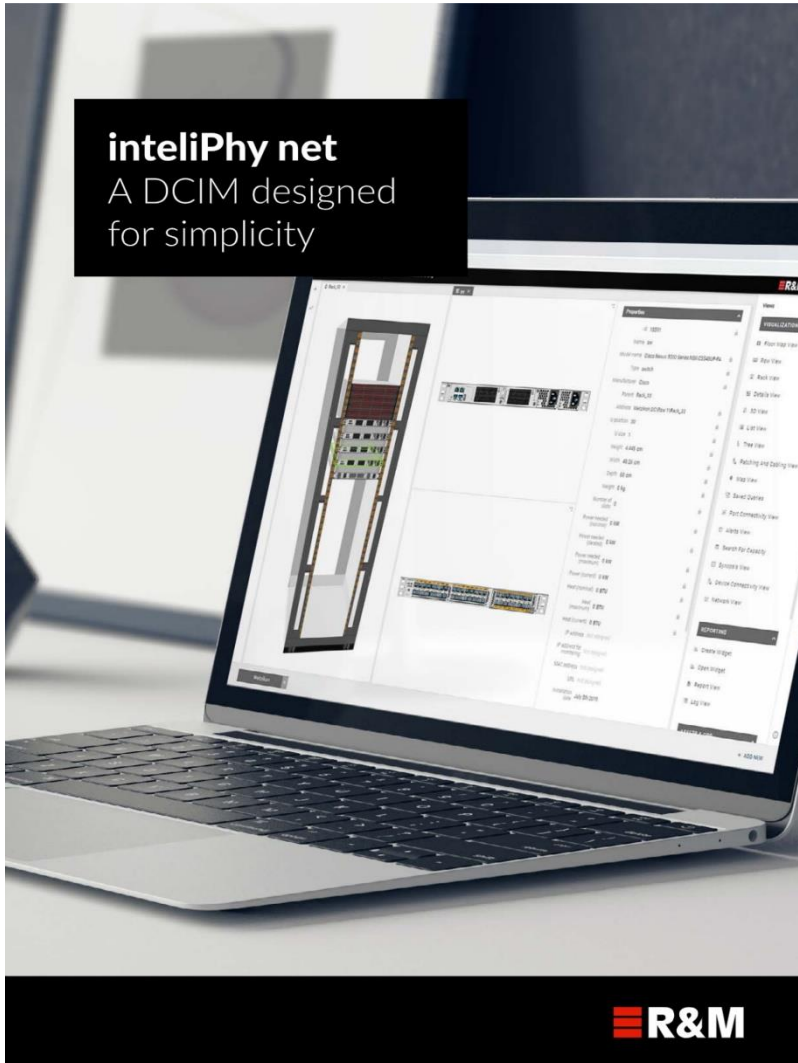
inteliPhy net
A DCIM designed for simplicity

Properties

Views

VISUALIZATION

Floor Map View

Row View

Rack View

Details View

3D View

List View

Tree View

Patching and Cabling View

Map View

Saved Queries

Port Connectivity View

Alerts View

Search For Capacity

Synoptic View

Device Connectivity View

Network View

REPORTING

Create Widget

Open Widget

Report View

Log View

+ ADD NEW

R&M